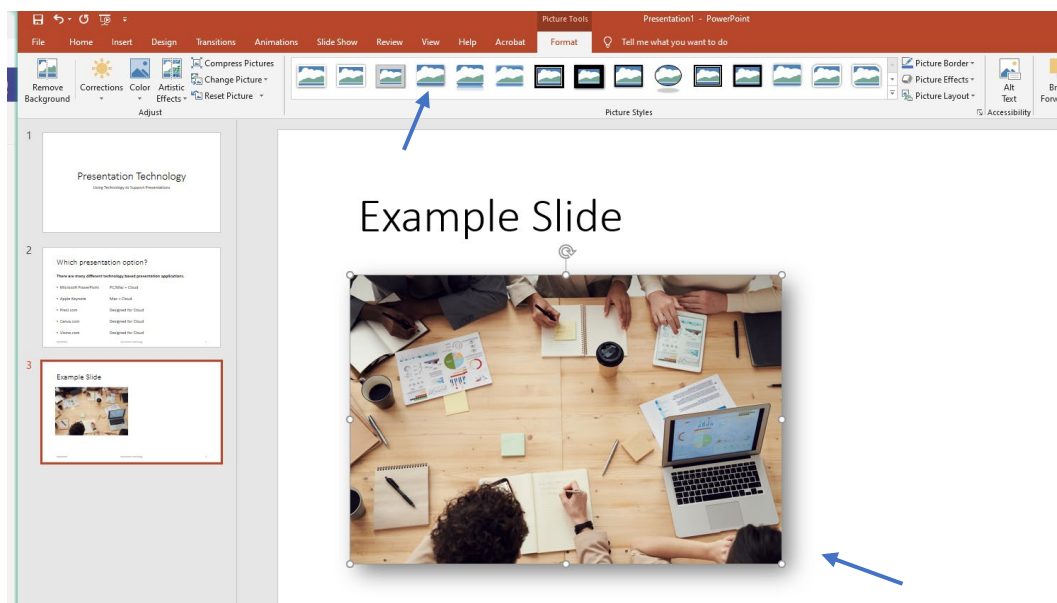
Picture Tools Presentation1 - PowerPoint

File Home Insert Design Transitions Animations Slide Show Review View Help Acrobat Format Tell me what you want to do

Remove Background Corrections Color Artistic Effects Compress Pictures Change Picture Reset Picture Adjust

Picture Styles

Picture Border Picture Effects Picture Layout

Alt Text Accessibility

1

Presentation Technology

Using Technology to Support Presentations

2

Which presentation option?

There are many different technology based presentation applications.

• Microsoft PowerPoint PC/Mac + Cloud
• Apple Keynote Mac + Cloud
• Prezi.com Designed for Cloud
• Canva.com Designed for Cloud
• Visme.com Designed for Cloud

3

Example Slide

Example Slide